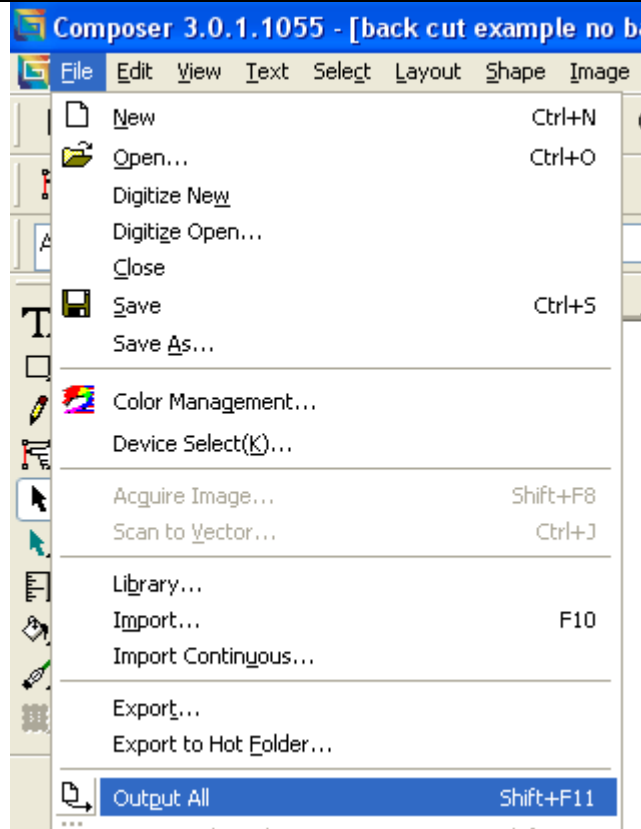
Composer 3.0.1.1055 - [back cut example no ba

File Edit View Text Select Layout Shape Image

New Ctrl+N
Open... Ctrl+O
Digitize New
Digitize Open...
Close
Save Ctrl+S
Save As...

Color Management...
Device Select(K)...

Acquire Image... Shift+F8
Scan to Vector... Ctrl+J

Library...
Import... F10
Import Continuous...

Export...
Export to Hot Folder...

Output All Shift+F11